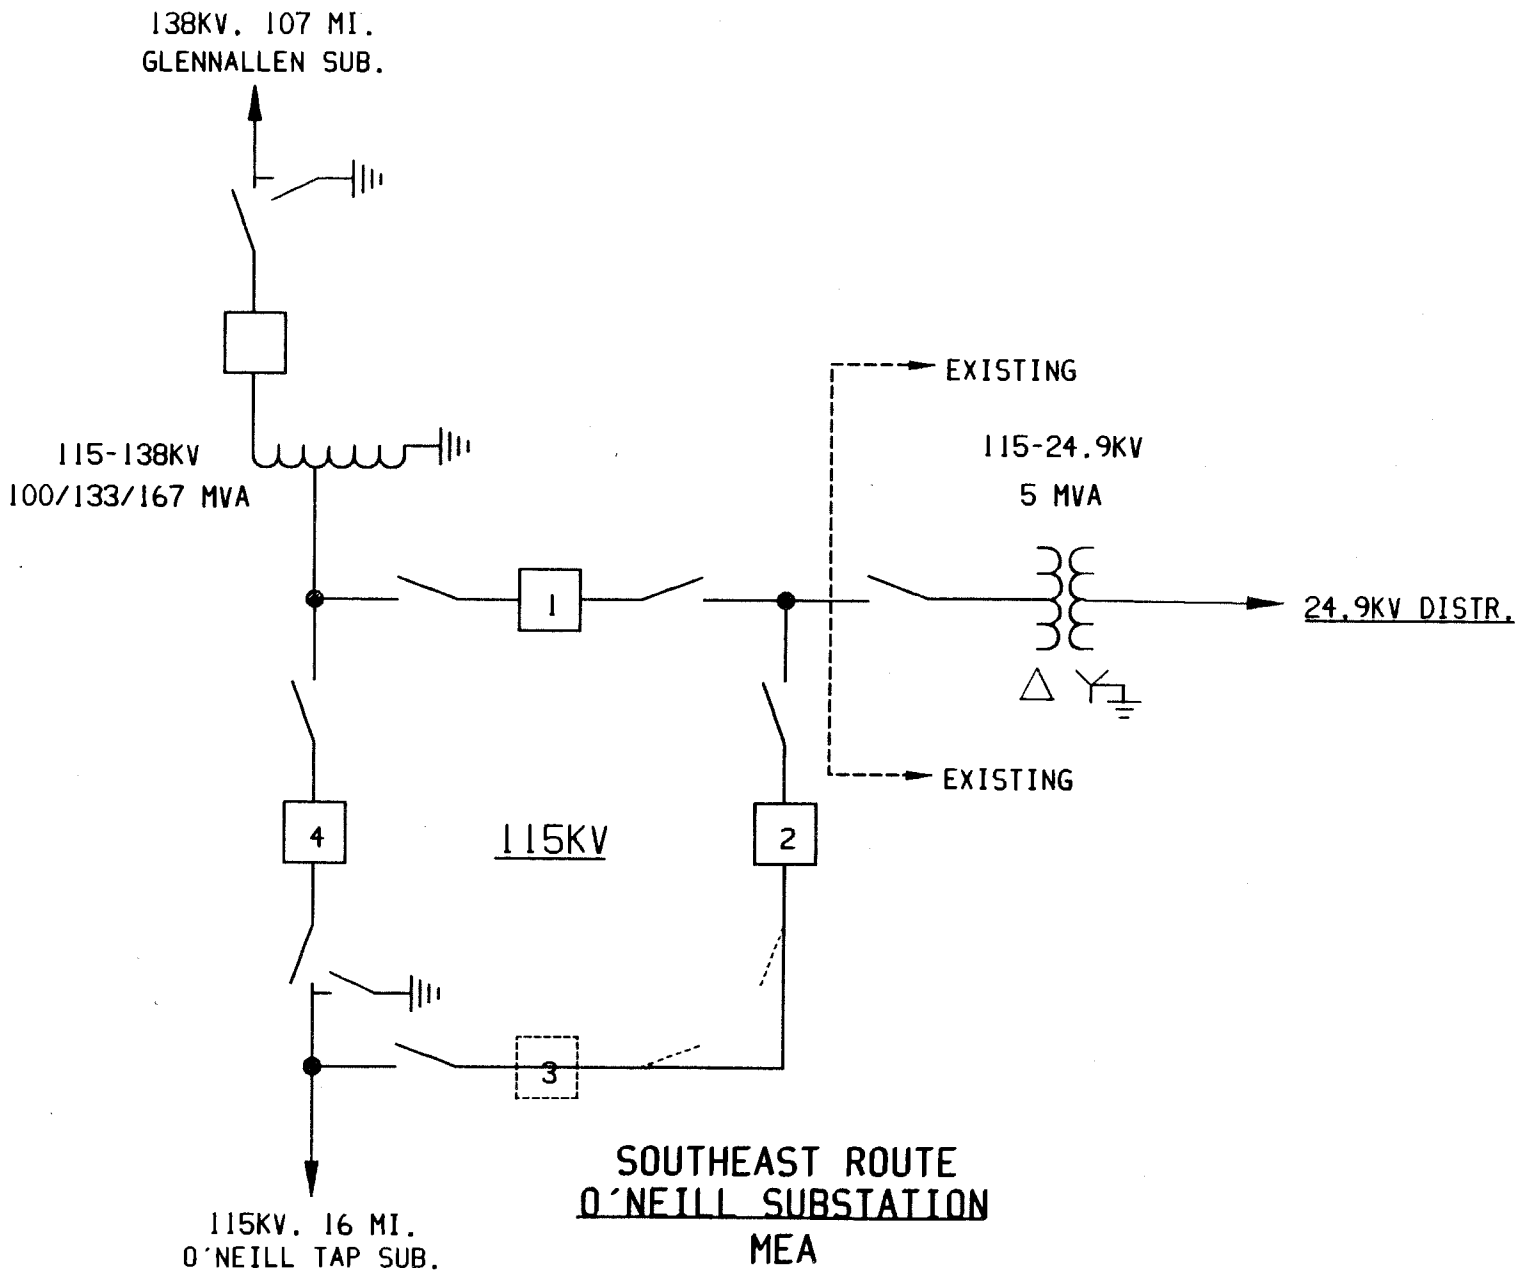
138KV. 107 MI.
GLENNALLEN SUB.

EXISTING

115-138KV
100/133/167 MVA

115-24.9KV
5 MVA

1

24.9KV DISTR.

EXISTING

4

115KV

2

3

SOUTHEAST ROUTE
O'NEILL SUBSTATION
MEA

115KV. 16 MI.
O'NEILL TAP SUB.